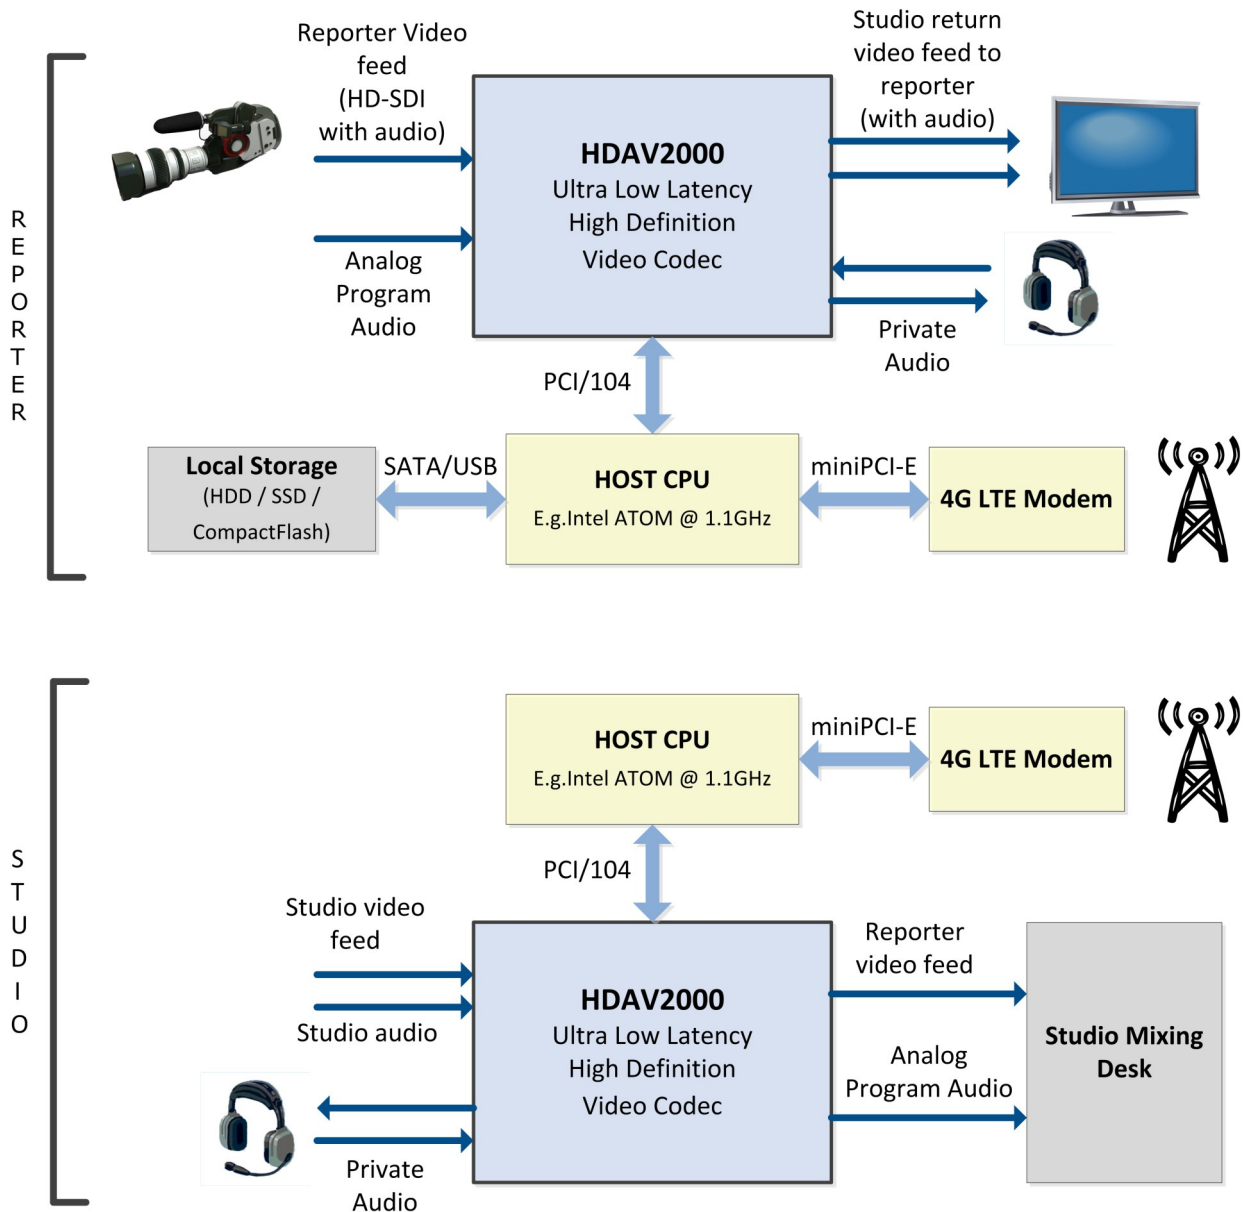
REPORTER

Reporter Video feed (HD-SDI with audio)

Studio return video feed to reporter (with audio)

**HDAV2000**
Ultra Low Latency
High Definition
Video Codec

Analog Program Audio

Private Audio

PCI/104

**Local Storage**
(HDD / SSD / CompactFlash)

SATA/USB

**HOST CPU**
E.g.Intel ATOM @ 1.1GHz

miniPCI-E

**4G LTE Modem**

STUDIO

**HOST CPU**
E.g.Intel ATOM @ 1.1GHz

miniPCI-E

**4G LTE Modem**

PCI/104

Studio video feed

Studio audio

**HDAV2000**
Ultra Low Latency
High Definition
Video Codec

Reporter video feed

Analog Program Audio

**Studio Mixing Desk**

Private Audio